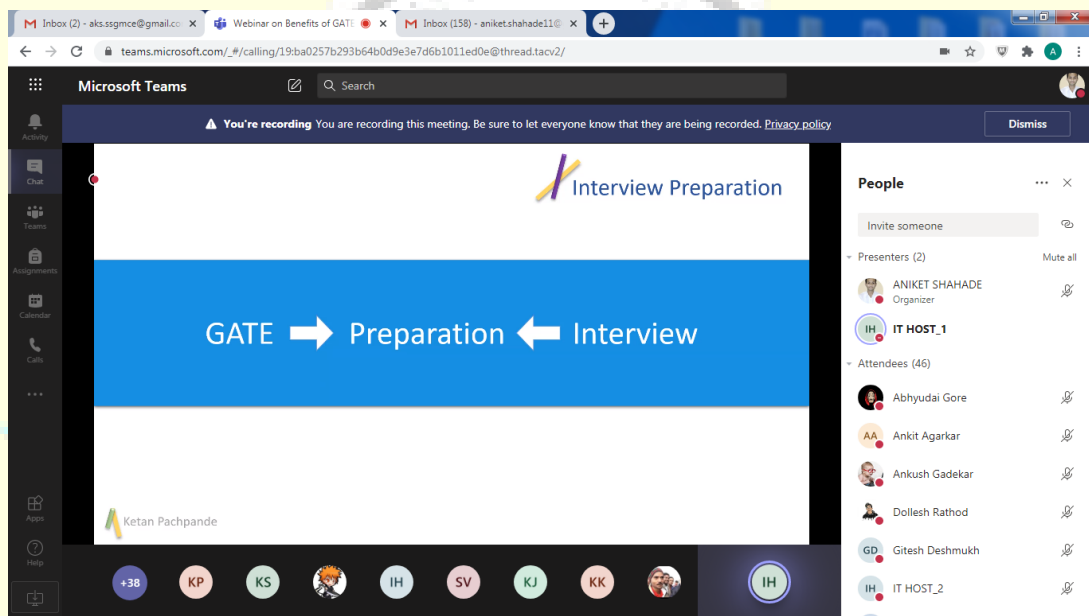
Inbox (2) - aks.ssgmce@gmail.co ×
Webinar on Benefits of GATE ×
Inbox (158) - aniket.shahade11@ ×
+

teams.microsoft.com/_#/calling/19:ba0257b293b64b0d9e3e7d6b1011ed0e@thread.tacv2/

Microsoft Teams
Search

Activity
Chat
Teams
Assignments
Calendar
Calls
...
Apps
Help

You're recording You are recording this meeting. Be sure to let everyone know that they are being recorded. Privacy policy
Dismiss

Interview Preparation

GATE → Preparation ← Interview

Ketan Pachpande

People
Invite someone
Presenters (2)
Mute all
ANIKET SHAHADE
Organizer
IH IT HOST_1
Attendees (46)
Abhyudai Gore
AA Ankit Agarkar
Ankush Gadekar
Dollesh Rathod
GD Gitesh Deshmukh
IH IT HOST_2

+38 KP KS IH SV KJ KK IH